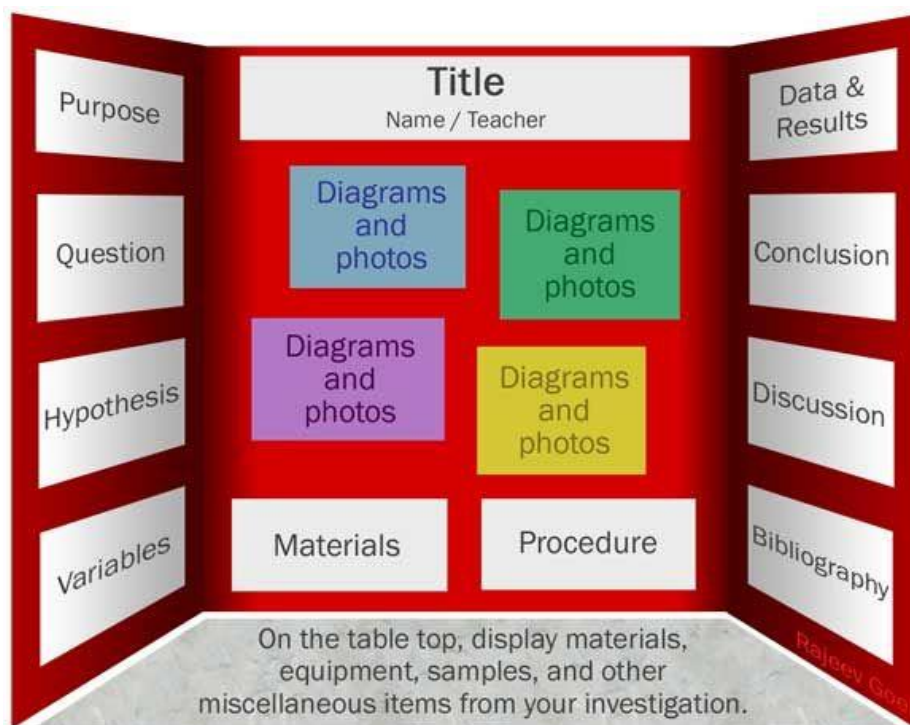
Purpose

Question

Hypothesis

Variables

Title
Name / Teacher

Diagrams and photos

Diagrams and photos

Diagrams and photos

Diagrams and photos

Materials

Procedure

Data & Results

Conclusion

Discussion

Bibliography

On the table top, display materials, equipment, samples, and other miscellaneous items from your investigation.

Rajeev Go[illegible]